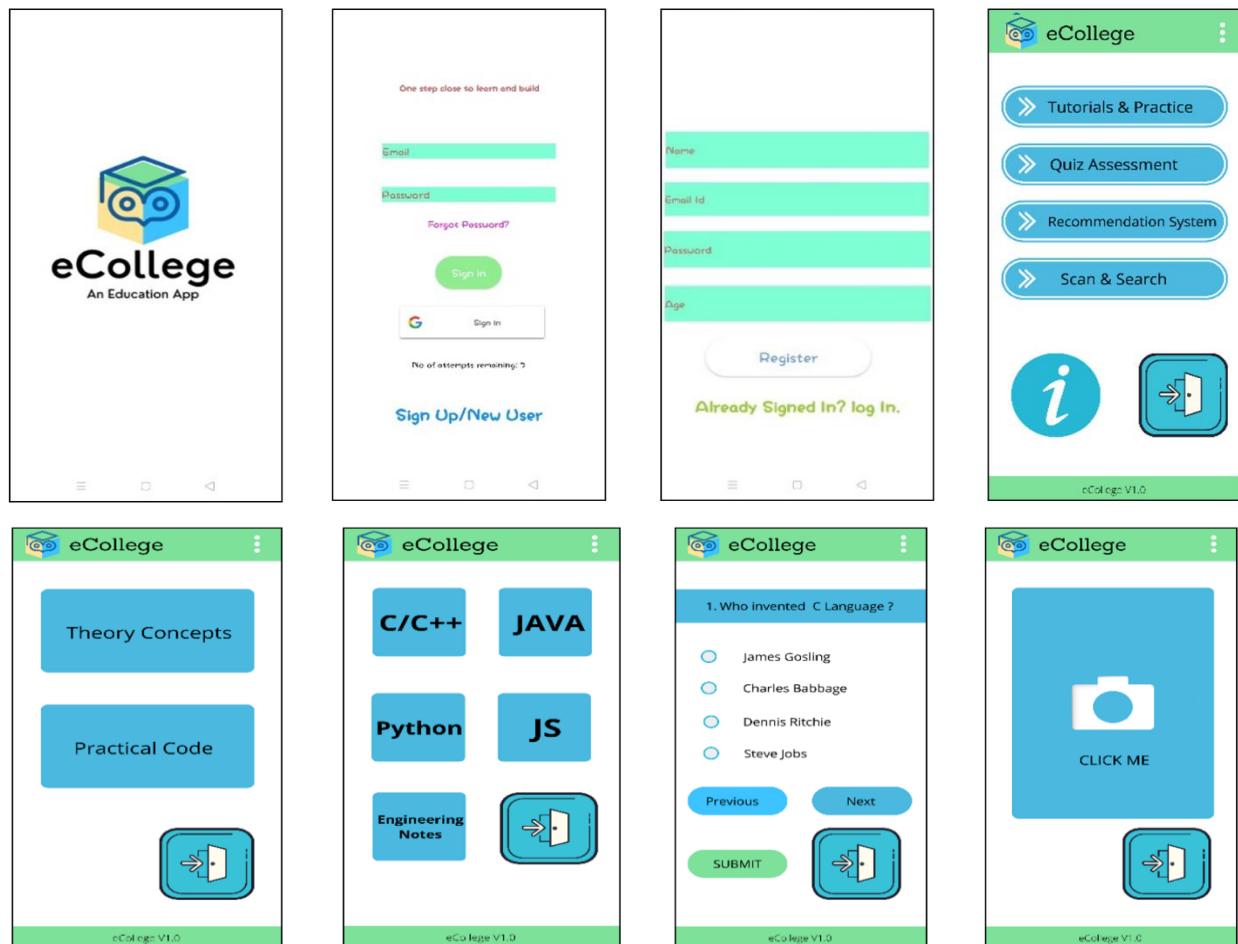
eCollege
An Education App

One step close to learn end build

Email

Password

Forgot Password?

Sign in

Sign In

No of attempts remaining: 3

Sign Up/New User

Name

Email Id

Password

Age

Register

Already Signed In? log In.

eCollege

Tutorials & Practice

Quiz Assessment

Recommendation System

Scan & Search

eCollege V1.0

eCollege

Theory Concepts

Practical Code

eCollege V1.0

eCollege

C/C++

JAVA

Python

JS

Engineering Notes

eCollege V1.0

eCollege

1. Who invented C Language ?

James Gosling

Charles Babbage

Dennis Ritchie

Steve Jobs

Previous

Next

SUBMIT

eCollege V1.0

eCollege

CLICK ME

eCollege V1.0